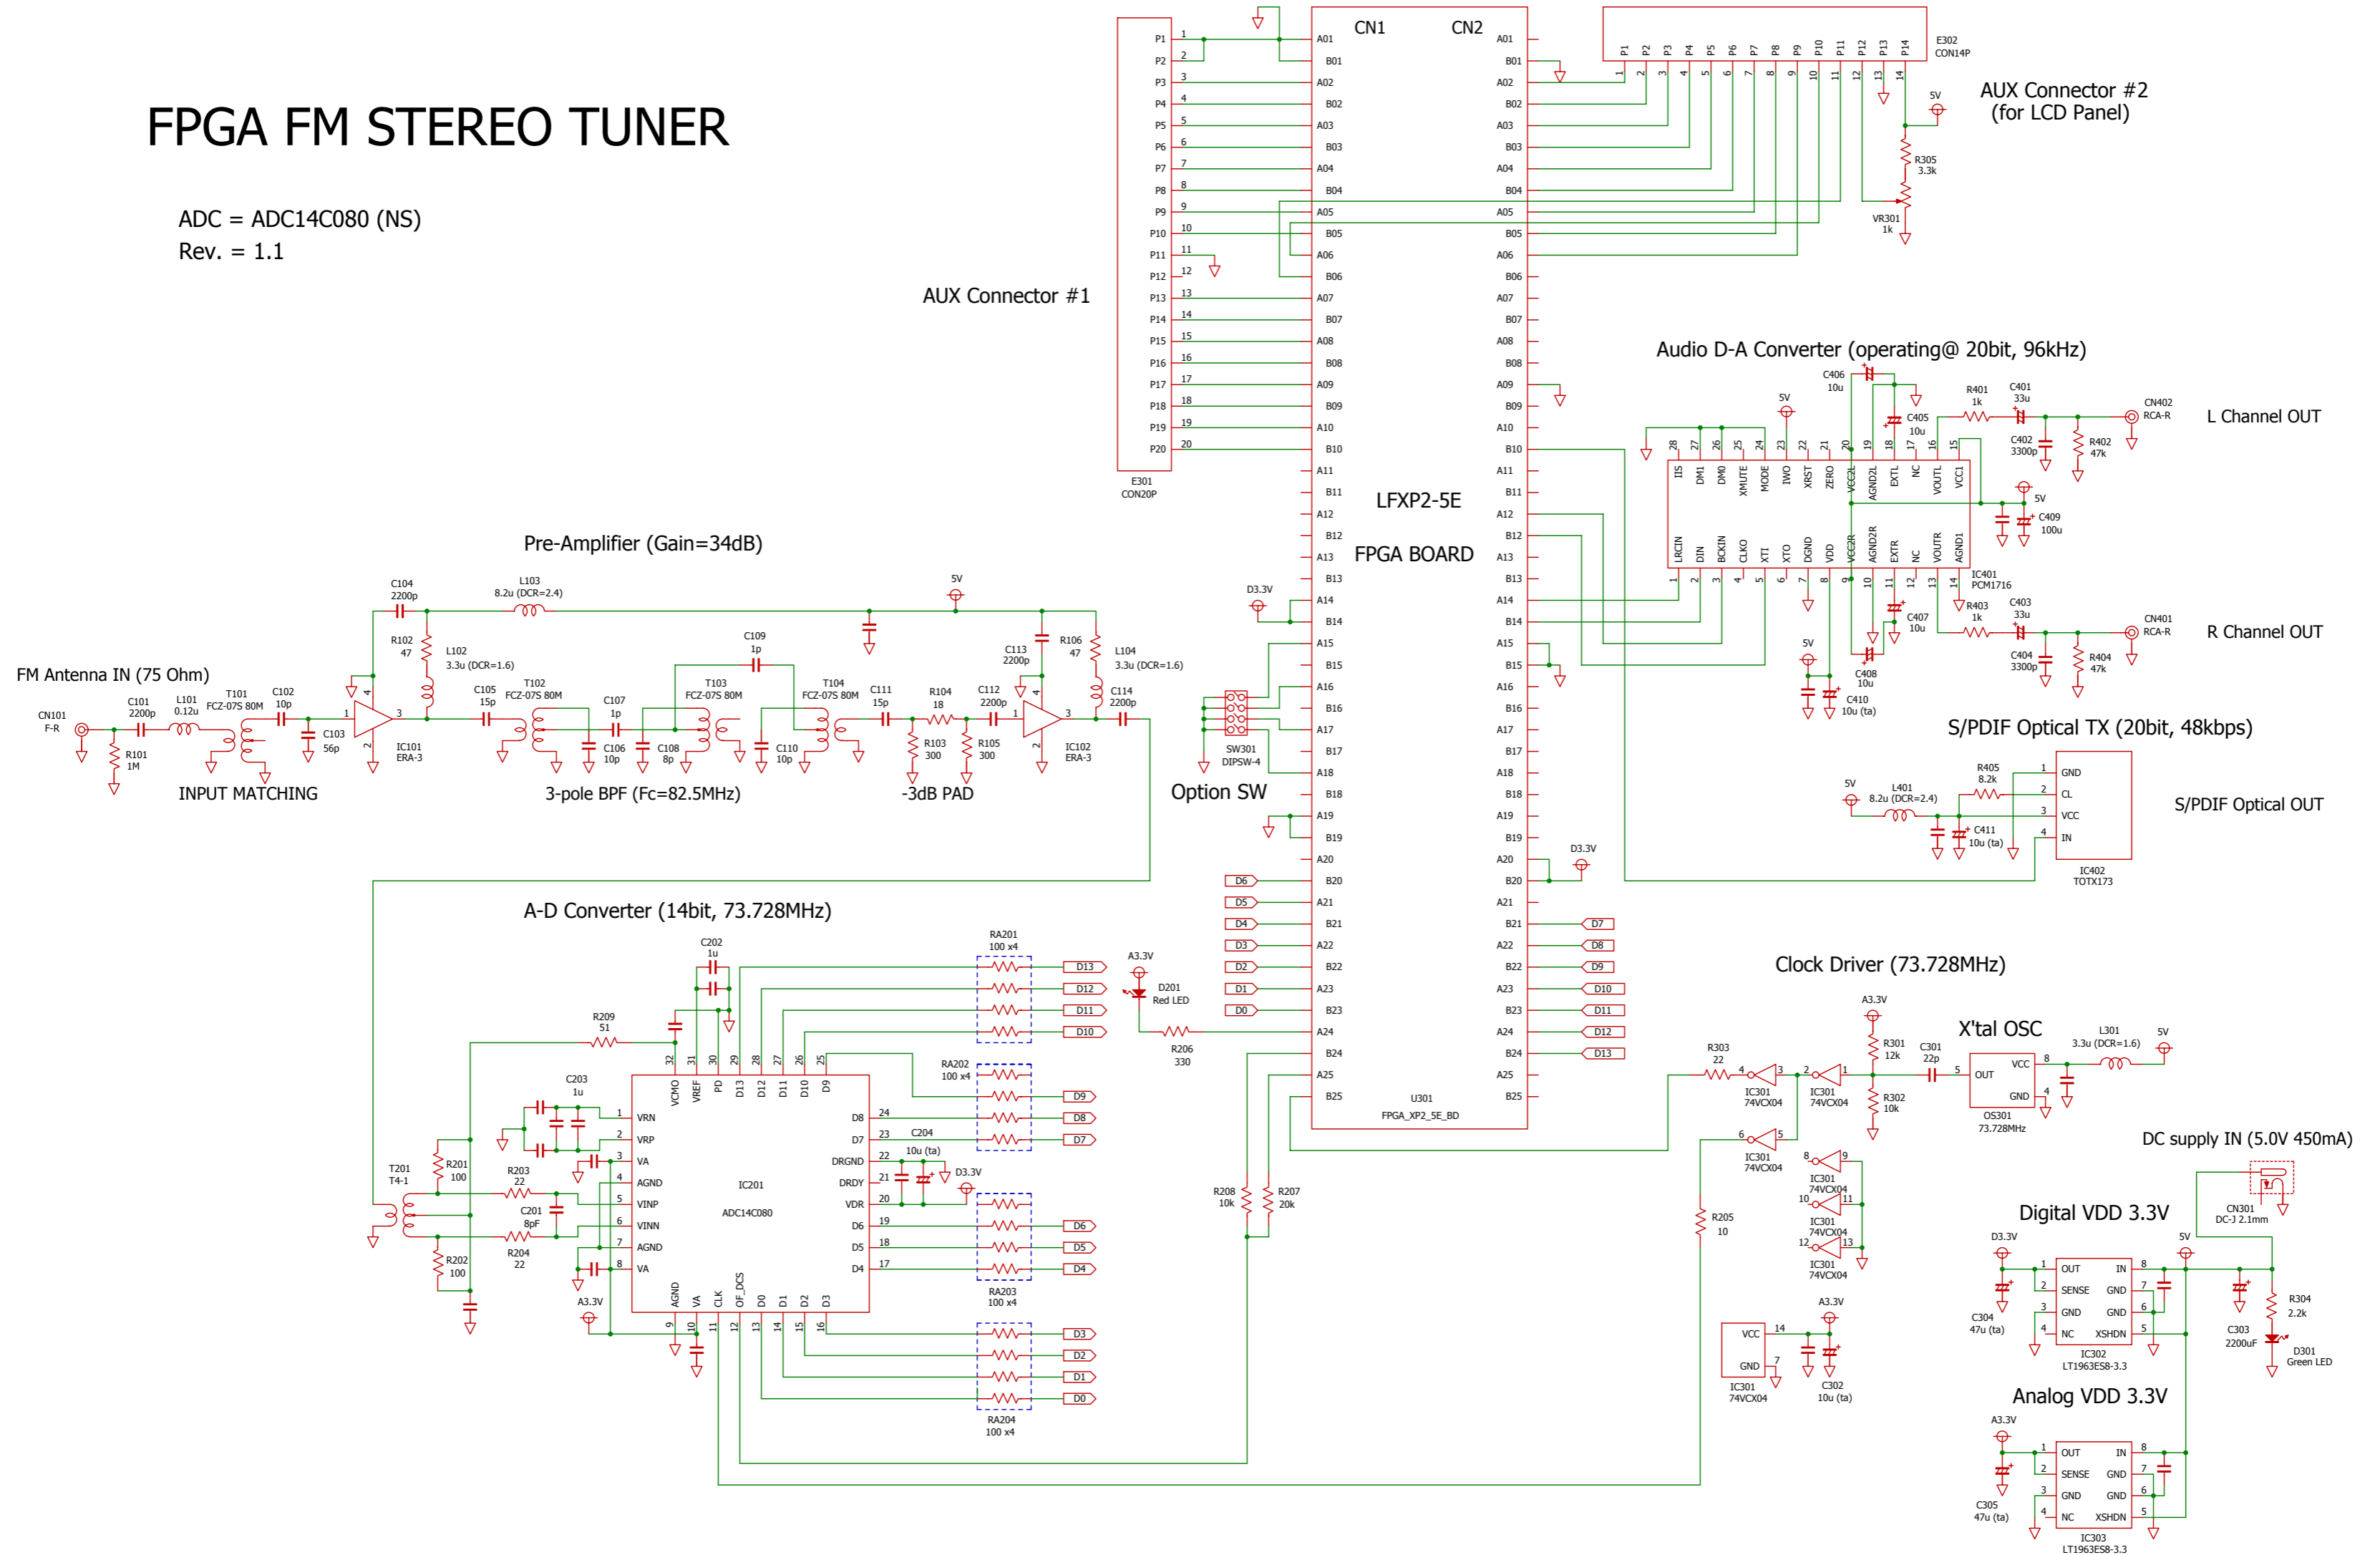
FPGA FM STEREO TUNER

ADC = ADC14C080 (NS)
Rev. = 1.1

AUX Connector #1

E301
CON20P

P1 P2 P3 P4 P5 P6 P7 P8 P9 P10 P11 P12 P13 P14 P15 P16 P17 P18 P19 P20

CN1 CN2

LFXP2-5E

FPGA BOARD

U301
FPGA_XP2_5E_BD

E302
CON14P

AUX Connector #2
(for LCD Panel)

R305
3.3k

VR301
1k

5V

Audio D-A Converter (operating@ 20bit, 96kHz)

C406
10u

C405
10u

R401
1k

C401
33u

CN402
RCA-R

L Channel OUT

C402
3300p

R402
47k

IC401
PCM1716

C409
100u

C407
10u

C408
10u

C410
10u (ta)

R403
1k

C403
33u

CN401
RCA-R

R Channel OUT

C404
3300p

R404
47k

S/PDIF Optical TX (20bit, 48kbps)

R405
8.2k

L401
8.2u (DCR=2.4)

C411
10u (ta)

IC402
TOTX173

S/PDIF Optical OUT

Pre-Amplifier (Gain=34dB)

C104
2200p

L103
8.2u (DCR=2.4)

R102
47

L102
3.3u (DCR=1.6)

C109
1p

C113
2200p

R106
47

L104
3.3u (DCR=1.6)

C114
2200p

FM Antenna IN (75 Ohm)

CN101
F-R

C101
2200p

L101
0.12u

T101
FCZ-07S 80M

C102
10p

C103
56p

R101
1M

IC101
ERA-3

C105
15p

T102
FCZ-07S 80M

C107
1p

T103
FCZ-07S 80M

T104
FCZ-07S 80M

C111
15p

R104
18

C112
2200p

IC102
ERA-3

C106
10p

C108
8p

C110
10p

R103
300

R105
300

INPUT MATCHING

3-pole BPF (Fc=82.5MHz)

-3dB PAD

D3.3V

SW301
DIPSW-4

Option SW

A-D Converter (14bit, 73.728MHz)

C202
1u

RA201
100 x4

RA202
100 x4

RA203
100 x4

RA204
100 x4

R209
51

C203
1u

C204
10u (ta)

IC201
ADC14C080

T201
T4-1

R201
100

R202
100

R203
22

R204
22

C201
8pF

A3.3V

D201
Red LED

R206
330

R208
10k

R207
20k

R205
10

Clock Driver (73.728MHz)

R303
22

IC301
74VCX04

R301
12k

R302
10k

C301
22p

X'tal OSC

OS301
73.728MHz

L301
3.3u (DCR=1.6)

C302
10u (ta)

DC supply IN (5.0V 450mA)

CN301
DC-J 2.1mm

Digital VDD 3.3V

C304
47u (ta)

IC302
LT1963ES8-3.3

C303
2200uF

R304
2.2k

D301
Green LED

Analog VDD 3.3V

C305
47u (ta)

IC303
LT1963ES8-3.3